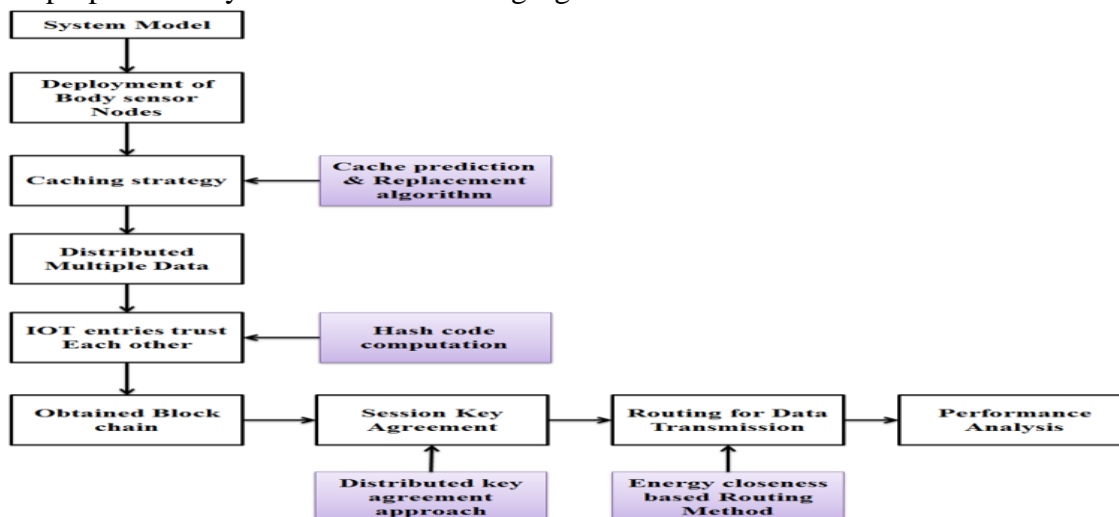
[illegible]

System Model

Deployment of Body sensor Nodes

Caching strategy

Cache prediction & Replacement algorithm

Distributed Multiple Data

IOT entries trust Each other

Hash code computation

Obtained Block chain

Session Key Agreement

Distributed key agreement approach

Routing for Data Transmission

Energy closeness based Routing Method

Performance Analysis